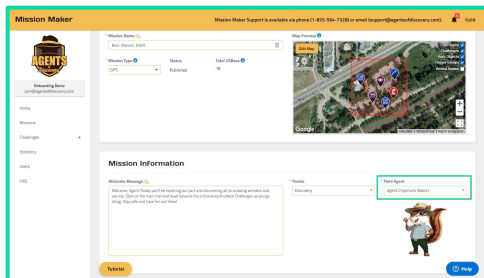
Mission Maker

Mission Maker Support is available via phone (1-855-504-7328) or email (support@agentsofdiscovery.com)

Katie

AGENTS

Onboarding Demo
pam@agentsofdiscovery.com

Home
Missions
Challenges +
Statistics
Users
FAQ

* Mission Name
Best Mission Ever

* Mission Type
GPS

Status
Published

Total UXBees
10

Map Preview
Edit Map

Show Agent
Challenges
Show Radius
Trigger Radius
Reveal Codes

Google

Mission Information

Welcome Message
Welcome, Agent! Today you'll be exploring our park and discovering all its amazing wonders and secrets. Start on the main trail and head towards the end and you'll collect Challenges as you go along. Stay safe and have fun out there!

* Theme
Discovery

* Field Agent
Agent Chipmunk (Basic)

Tutorial

Help